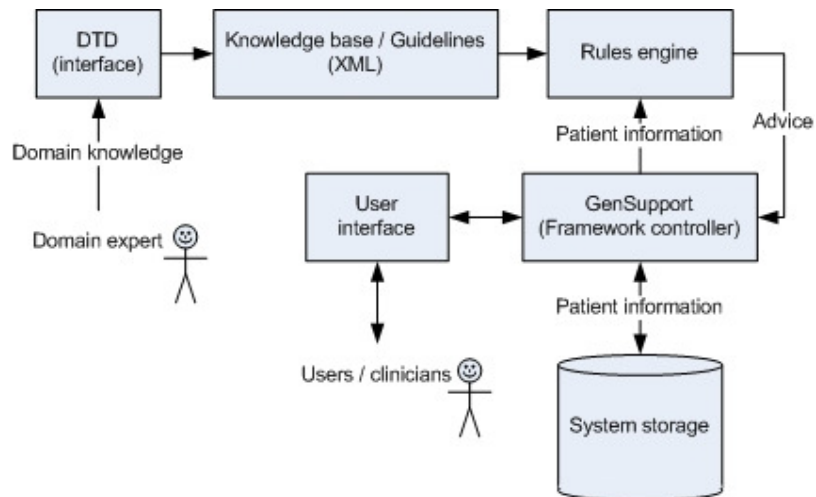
DTD
(interface)

Knowledge base / Guidelines
(XML)

Rules engine

Domain knowledge

Patient information

Advice

Domain expert

User
interface

GenSupport
(Framework controller)

Patient information

Users / clinicians

System storage